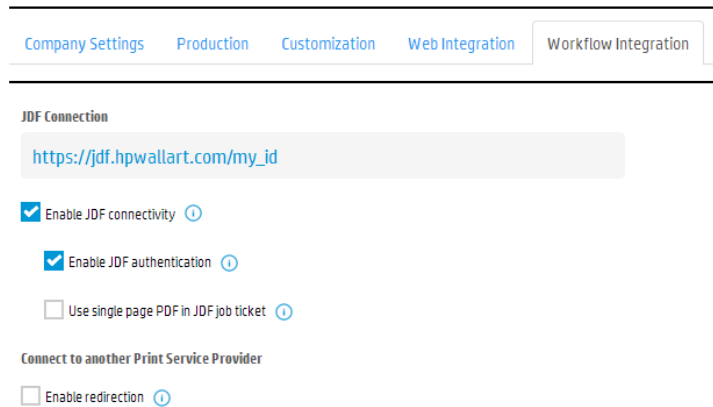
Company Settings Production Customization Web Integration Workflow Integration

JDF Connection

https://jdf.hpwallart.com/my_id

Enable JDF connectivity

Enable JDF authentication

Use single page PDF in JDF job ticket

Connect to another Print Service Provider

Enable redirection